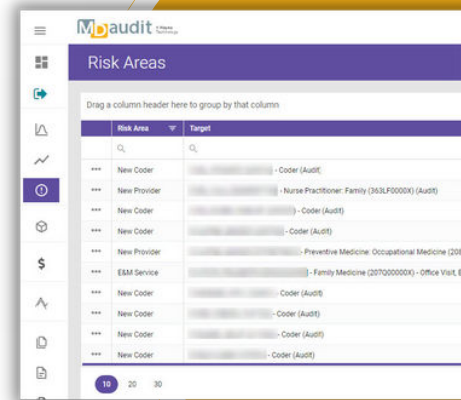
MDaudit

Risk Areas

Drag a column header here to group by that column

| | Risk Area | Target |
|---|---|---|
| | | |
| ••• | New Coder | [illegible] - Coder (Audit) |
| ••• | New Provider | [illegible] - Nurse Practitioner: Family (363LF0000X) (Audit) |
| ••• | New Coder | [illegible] ) - Coder (Audit) |
| ••• | New Coder | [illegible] - Coder (Audit) |
| ••• | New Provider | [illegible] - Preventive Medicine: Occupational Medicine (20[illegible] |
| ••• | E&M Service | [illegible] - Family Medicine (207Q00000X) - Office Visit, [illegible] |
| ••• | New Coder | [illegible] - Coder (Audit) |
| ••• | New Coder | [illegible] - Coder (Audit) |
| ••• | New Coder | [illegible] - Coder (Audit) |
| ••• | New Coder | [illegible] - Coder (Audit) |

10 20 30